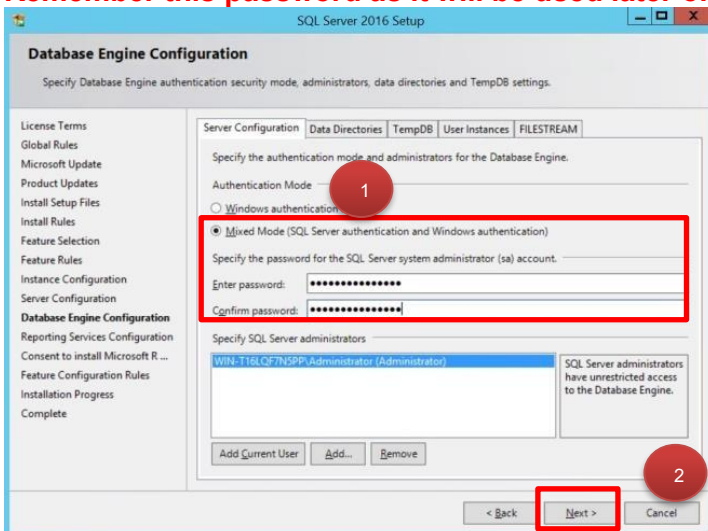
Remember this password as it will be used later on

SQL Server 2016 Setup

Database Engine Configuration

Specify Database Engine authentication security mode, administrators, data directories and TempDB settings.

License Terms
Global Rules
Microsoft Update
Product Updates
Install Setup Files
Install Rules
Feature Selection
Feature Rules
Instance Configuration
Server Configuration
Database Engine Configuration
Reporting Services Configuration
Consent to install Microsoft R ...
Feature Configuration Rules
Installation Progress
Complete

Server Configuration | Data Directories | TempDB | User Instances | FILESTREAM

Specify the authentication mode and administrators for the Database Engine.

Authentication Mode

1

Windows authentication

Mixed Mode (SQL Server authentication and Windows authentication)

Specify the password for the SQL Server system administrator (sa) account.

Enter password: ••••••••••••••••

Confirm password: ••••••••••••••••

Specify SQL Server administrators

WIN-T16LQF7N5PP\Administrator (Administrator)

SQL Server administrators have unrestricted access to the Database Engine.

Add Current User | Add... | Remove

2

< Back | Next > | Cancel